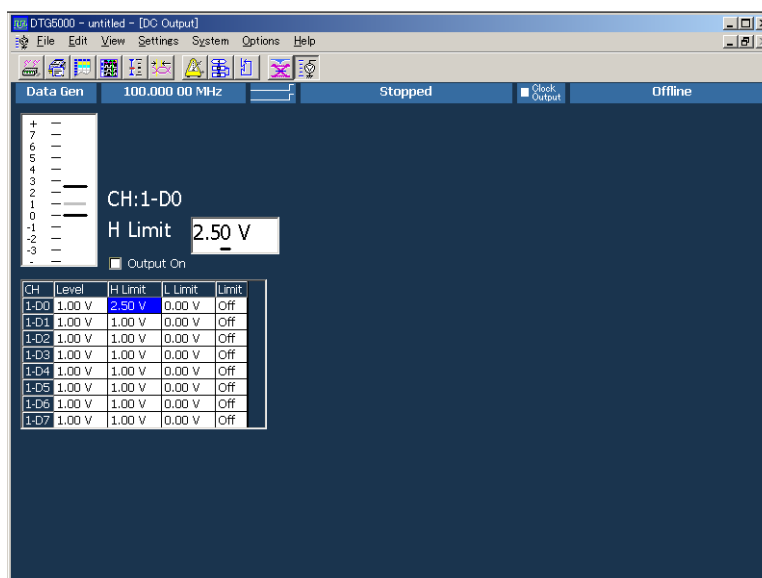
DTG5000 - untitled - [DC Output]

File Edit View Settings System Options Help

Data Gen | 100.000 00 MHz | Stopped | Clock Output | Offline

+
7
6
5
4
3
2
1
0
-1
-2
-3
-

CH:1-D0

H Limit 2.50 V

Output On

| CH | Level | H Limit | L Limit | Limit |
|---|---|---|---|---|
| 1-D0 | 1.00 V | 2.50 V | 0.00 V | Off |
| 1-D1 | 1.00 V | 1.00 V | 0.00 V | Off |
| 1-D2 | 1.00 V | 1.00 V | 0.00 V | Off |
| 1-D3 | 1.00 V | 1.00 V | 0.00 V | Off |
| 1-D4 | 1.00 V | 1.00 V | 0.00 V | Off |
| 1-D5 | 1.00 V | 1.00 V | 0.00 V | Off |
| 1-D6 | 1.00 V | 1.00 V | 0.00 V | Off |
| 1-D7 | 1.00 V | 1.00 V | 0.00 V | Off |